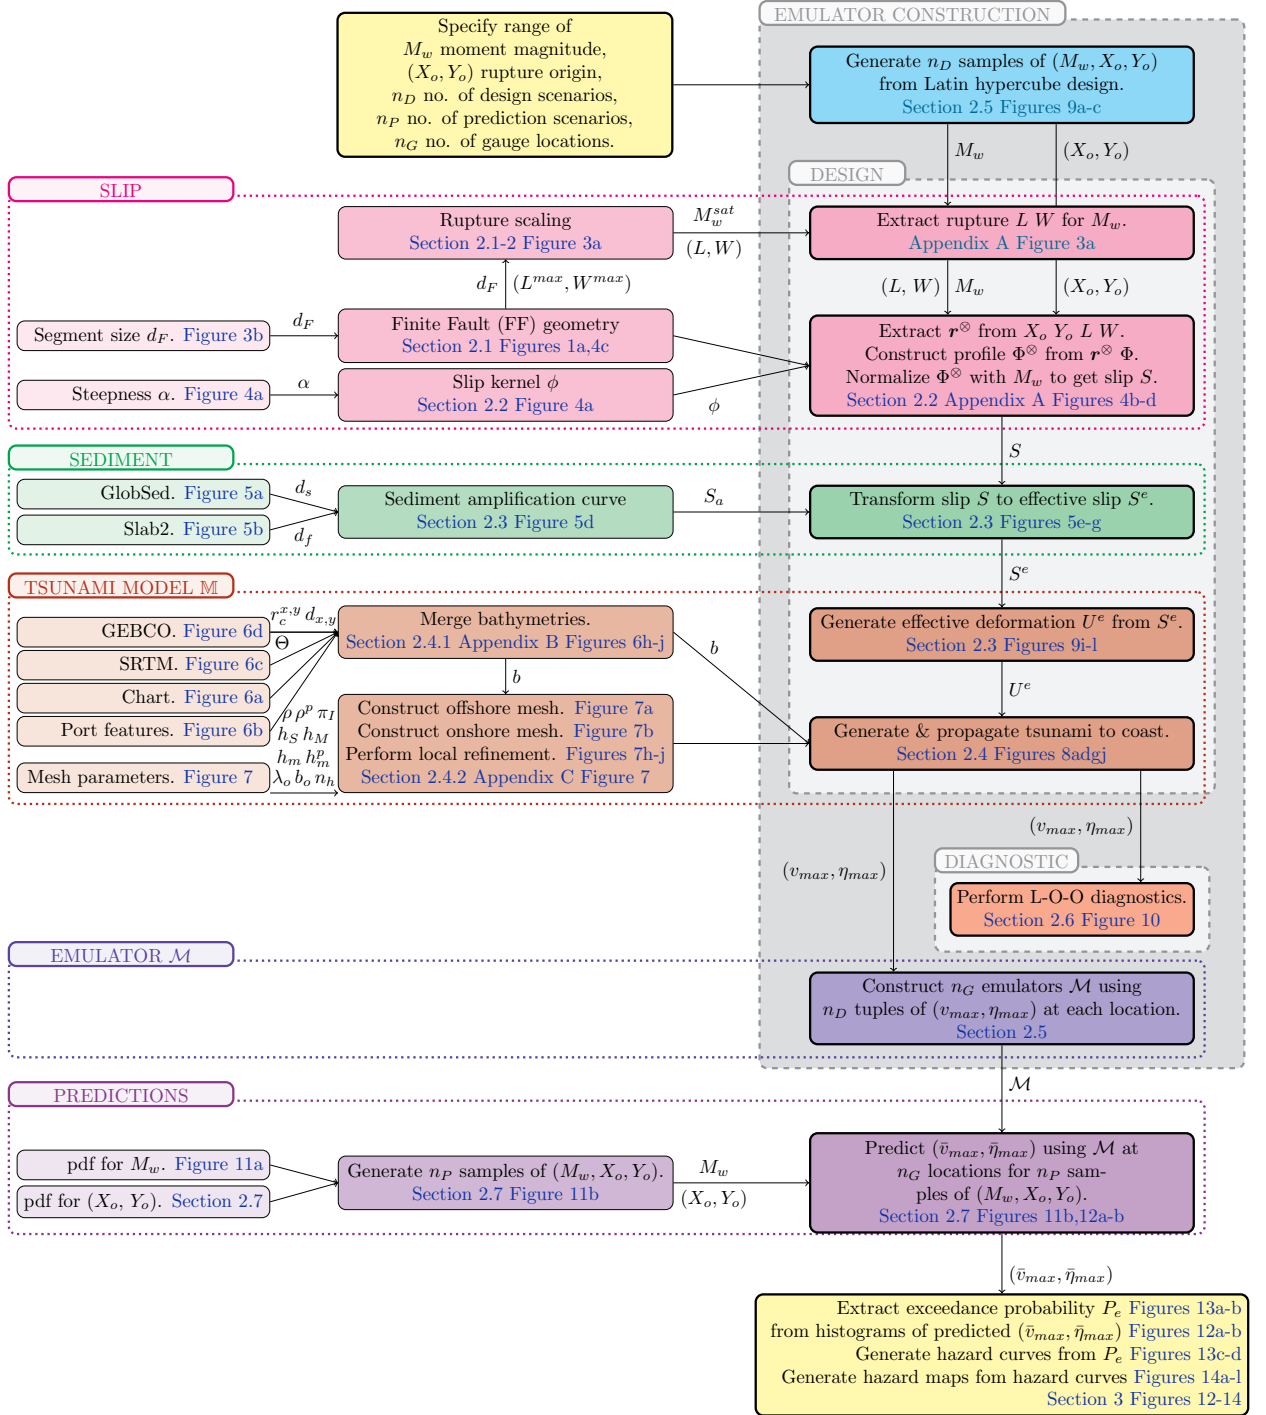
Specify range of
$M_w$ moment magnitude,
$(X_o, Y_o)$ rupture origin,
$n_D$ no. of design scenarios,
$n_P$ no. of prediction scenarios,
$n_G$ no. of gauge locations.

EMULATOR CONSTRUCTION

Generate $n_D$ samples of $(M_w, X_o, Y_o)$ from Latin hypercube design.
Section 2.5 Figures 9a-c

$M_w$

$(X_o, Y_o)$

DESIGN

SLIP

Rupture scaling
Section 2.1-2 Figure 3a

$M_w^{sat}$

$(L, W)$

Extract rupture $L$ $W$ for $M_w$.
Appendix A Figure 3a

$d_F$

$(L^{max}, W^{max})$

$(L, W)$

$M_w$

$(X_o, Y_o)$

Segment size $d_F$. Figure 3b

$d_F$

Finite Fault (FF) geometry
Section 2.1 Figures 1a,4c

Extract $r^{\otimes}$ from $X_o$ $Y_o$ $L$ $W$.
Construct profile $\Phi^{\otimes}$ from $r^{\otimes}$ $\Phi$.
Normalize $\Phi^{\otimes}$ with $M_w$ to get slip $S$.
Section 2.2 Appendix A Figures 4b-d

Steepness $\alpha$. Figure 4a

$\alpha$

Slip kernel $\phi$
Section 2.2 Figure 4a

$\phi$

$S$

SEDIMENT

GlobSed. Figure 5a

$d_s$

Sediment amplification curve
Section 2.3 Figure 5d

$S_a$

Transform slip $S$ to effective slip $S^e$.
Section 2.3 Figures 5e-g

Slab2. Figure 5b

$d_f$

$S^e$

TSUNAMI MODEL $\mathbb{M}$

GEBCO. Figure 6d

$r_c^{x,y}$ $d_{x,y}$

$\Theta$

Merge bathymetries.
Section 2.4.1 Appendix B Figures 6h-j

$b$

Generate effective deformation $U^e$ from $S^e$.
Section 2.3 Figures 9i-l

SRTM. Figure 6c

Chart. Figure 6a

$b$

$U^e$

Port features. Figure 6b

$\rho$ $\rho^p$ $\pi_I$

$h_S$ $h_M$

Construct offshore mesh. Figure 7a
Construct onshore mesh. Figure 7b
Perform local refinement. Figures 7h-j
Section 2.4.2 Appendix C Figure 7

Generate & propagate tsunami to coast.
Section 2.4 Figures 8adgj

Mesh parameters. Figure 7

$h_m$ $h_m^p$

$\lambda_o$ $b_o$ $n_h$

$(v_{max}, \eta_{max})$

$(v_{max}, \eta_{max})$

DIAGNOSTIC

Perform L-O-O diagnostics.
Section 2.6 Figure 10

EMULATOR $\mathcal{M}$

Construct $n_G$ emulators $\mathcal{M}$ using $n_D$ tuples of $(v_{max}, \eta_{max})$ at each location.
Section 2.5

$\mathcal{M}$

PREDICTIONS

pdf for $M_w$. Figure 11a

Generate $n_P$ samples of $(M_w, X_o, Y_o)$.
Section 2.7 Figure 11b

$M_w$

$(X_o, Y_o)$

Predict $(\bar{v}_{max}, \bar{\eta}_{max})$ using $\mathcal{M}$ at $n_G$ locations for $n_P$ samples of $(M_w, X_o, Y_o)$.
Section 2.7 Figures 11b,12a-b

pdf for $(X_o, Y_o)$. Section 2.7

$(\bar{v}_{max}, \bar{\eta}_{max})$

Extract exceedance probability $P_e$ Figures 13a-b
from histograms of predicted $(\bar{v}_{max}, \bar{\eta}_{max})$ Figures 12a-b
Generate hazard curves from $P_e$ Figures 13c-d
Generate hazard maps fom hazard curves Figures 14a-l
Section 3 Figures 12-14